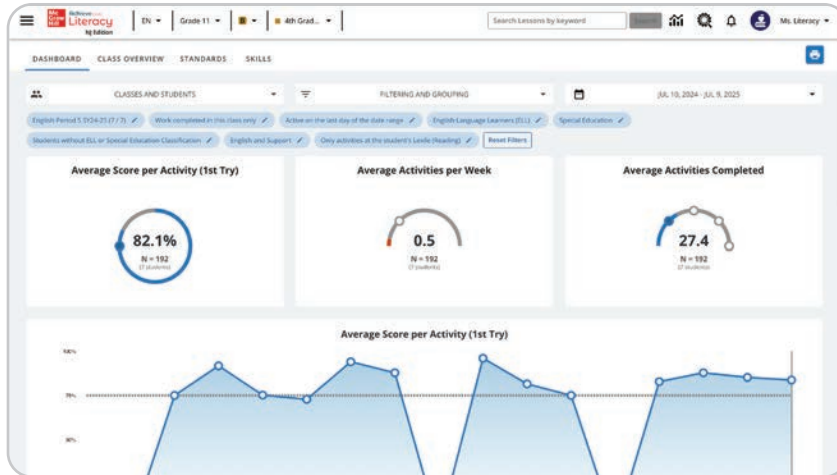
Mc Graw Hill Literacy NJ Edition | EN ▾ | Grade 11 ▾ | ▾ | 4th Grad... ▾ | Search Lessons by keyword | Search | Ms. Literacy ▾

DASHBOARD CLASS OVERVIEW STANDARDS SKILLS

CLASSES AND STUDENTS ▾ | FILTERING AND GROUPING ▾ | JUL 10, 2024 - JUL 9, 2025 ▾

English Period 5 SY24-25 (7 / 7) | Work completed in this class only | Active on the last day of the date range | English Language Learners (ELL) | Special Education | Students without ELL or Special Education Classification | English and Support | Only activities at the student's Lexile (Reading) | Reset Filters

Average Score per Activity (1st Try)

82.1%
N = 192
(7 students)

Average Activities per Week

0.5
N = 192
(7 students)

Average Activities Completed

27.4
N = 192
(7 students)

Average Score per Activity (1st Try)

100%
75%
50%